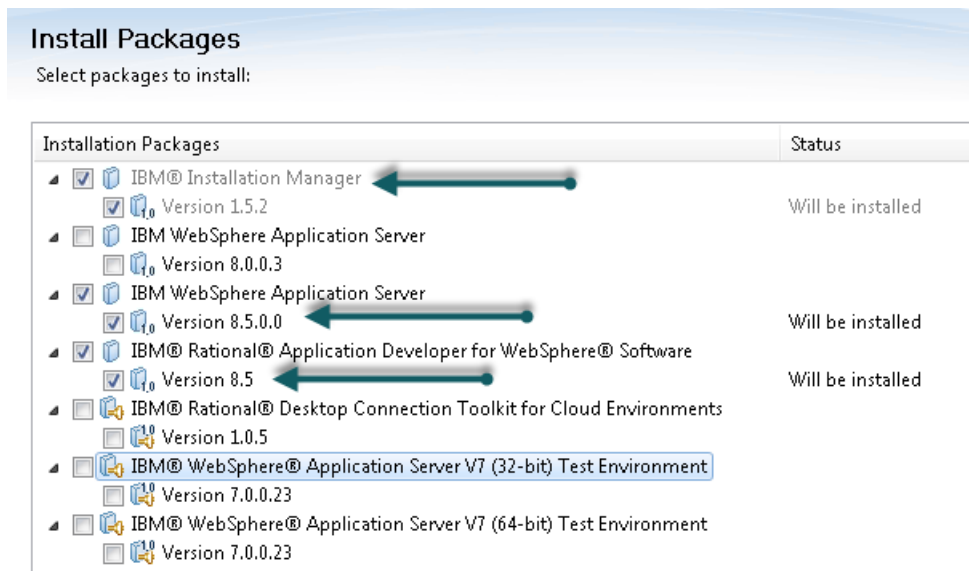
Install Packages
Select packages to install:

| Installation Packages | Status |
|---|---|
| IBM® Installation Manager | |
| Version 1.5.2 | Will be installed |
| IBM WebSphere Application Server | |
| Version 8.0.0.3 | |
| IBM WebSphere Application Server | |
| Version 8.5.0.0 | Will be installed |
| IBM® Rational® Application Developer for WebSphere® Software | |
| Version 8.5 | Will be installed |
| IBM® Rational® Desktop Connection Toolkit for Cloud Environments | |
| Version 1.0.5 | |
| IBM® WebSphere® Application Server V7 (32-bit) Test Environment | |
| Version 7.0.0.23 | |
| IBM® WebSphere® Application Server V7 (64-bit) Test Environment | |
| Version 7.0.0.23 | |